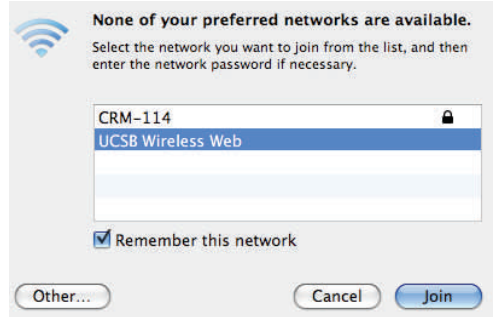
None of your preferred networks are available.

Select the network you want to join from the list, and then enter the network password if necessary.

CRM-114

UCSB Wireless Web

Remember this network

Other...

Cancel

Join